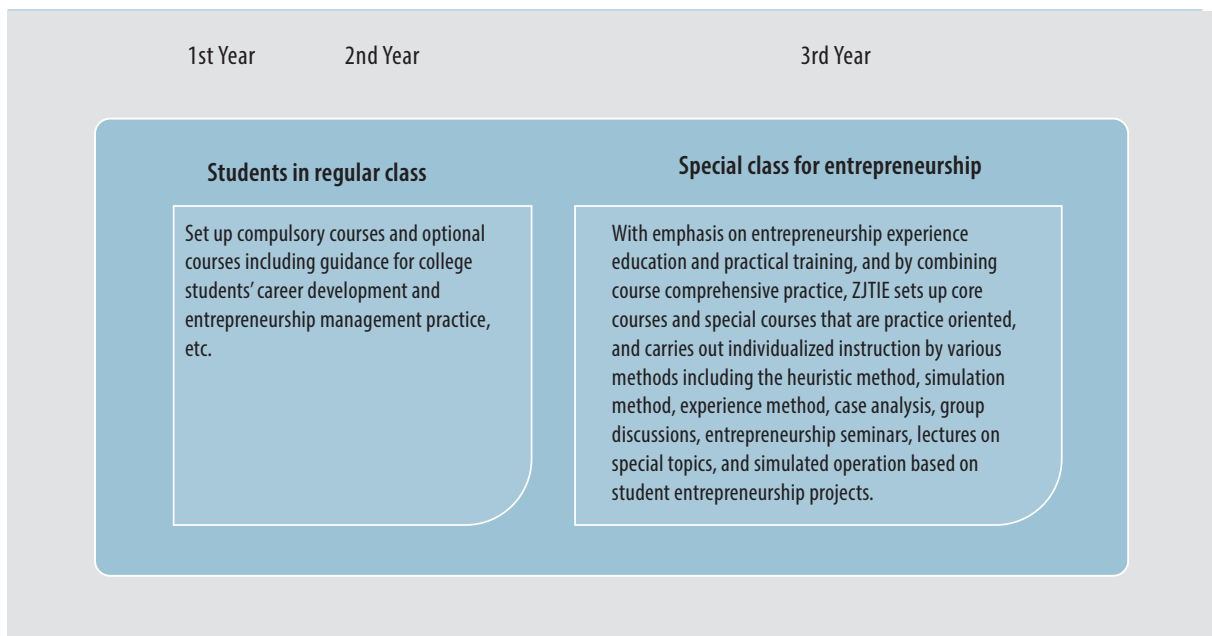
1st Year 2nd Year 3rd Year

Students in regular class

Set up compulsory courses and optional courses including guidance for college students' career development and entrepreneurship management practice, etc.

Special class for entrepreneurship

With emphasis on entrepreneurship experience education and practical training, and by combining course comprehensive practice, ZJTIE sets up core courses and special courses that are practice oriented, and carries out individualized instruction by various methods including the heuristic method, simulation method, experience method, case analysis, group discussions, entrepreneurship seminars, lectures on special topics, and simulated operation based on student entrepreneurship projects.